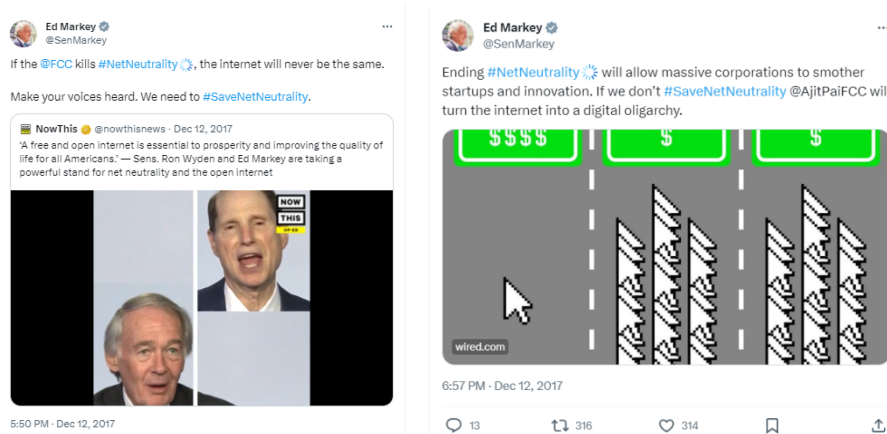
Ed Markey
@SenMarkey

If the @FCC kills #NetNeutrality, the internet will never be the same.

Make your voices heard. We need to #SaveNetNeutrality.

NowThis @nowthisnews · Dec 12, 2017
'A free and open internet is essential to prosperity and improving the quality of life for all Americans.' — Sens. Ron Wyden and Ed Markey are taking a powerful stand for net neutrality and the open internet

NOW THIS OP-ED

5:50 PM · Dec 12, 2017

Ed Markey
@SenMarkey

Ending #NetNeutrality will allow massive corporations to smother startups and innovation. If we don't #SaveNetNeutrality @AjitPaiFCC wil turn the internet into a digital oligarchy.

$$$$ $ $

wired.com

6:57 PM · Dec 12, 2017

13 316 314